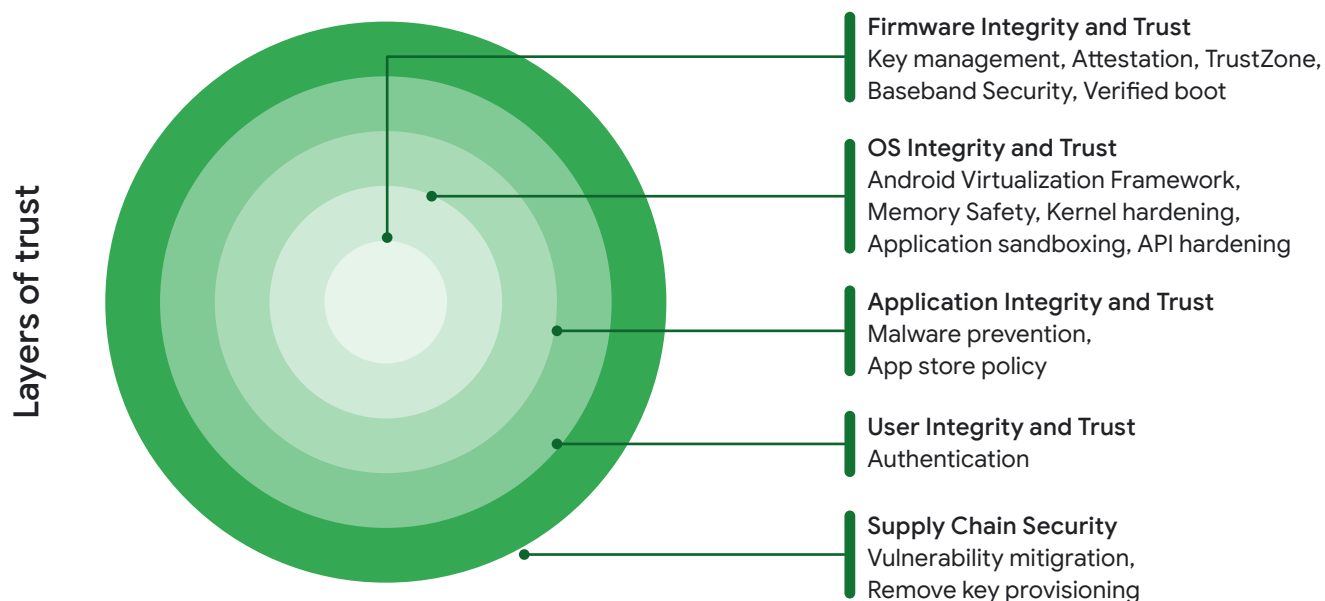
Layers of trust

Firmware Integrity and Trust
Key management, Attestation, TrustZone, Baseband Security, Verified boot

OS Integrity and Trust
Android Virtualization Framework, Memory Safety, Kernel hardening, Application sandboxing, API hardening

Application Integrity and Trust
Malware prevention, App store policy

User Integrity and Trust
Authentication

Supply Chain Security
Vulnerability mitigation, Remove key provisioning